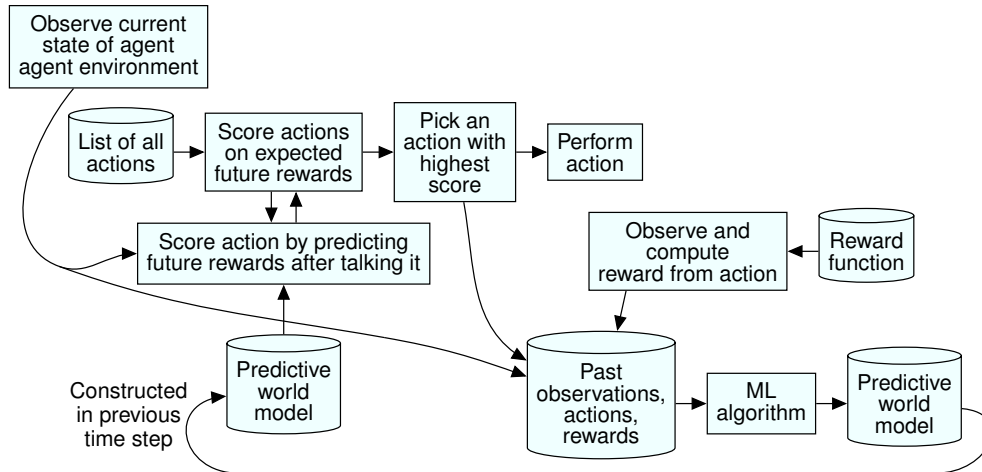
Observe current state of agent agent environment

List of all actions

Score actions on expected future rewards

Pick an action with highest score

Perform action

Score action by predicting future rewards after talking it

Observe and compute reward from action

Reward function

Constructed in previous time step

Predictive world model

Past observations, actions, rewards

ML algorithm

Predictive world model